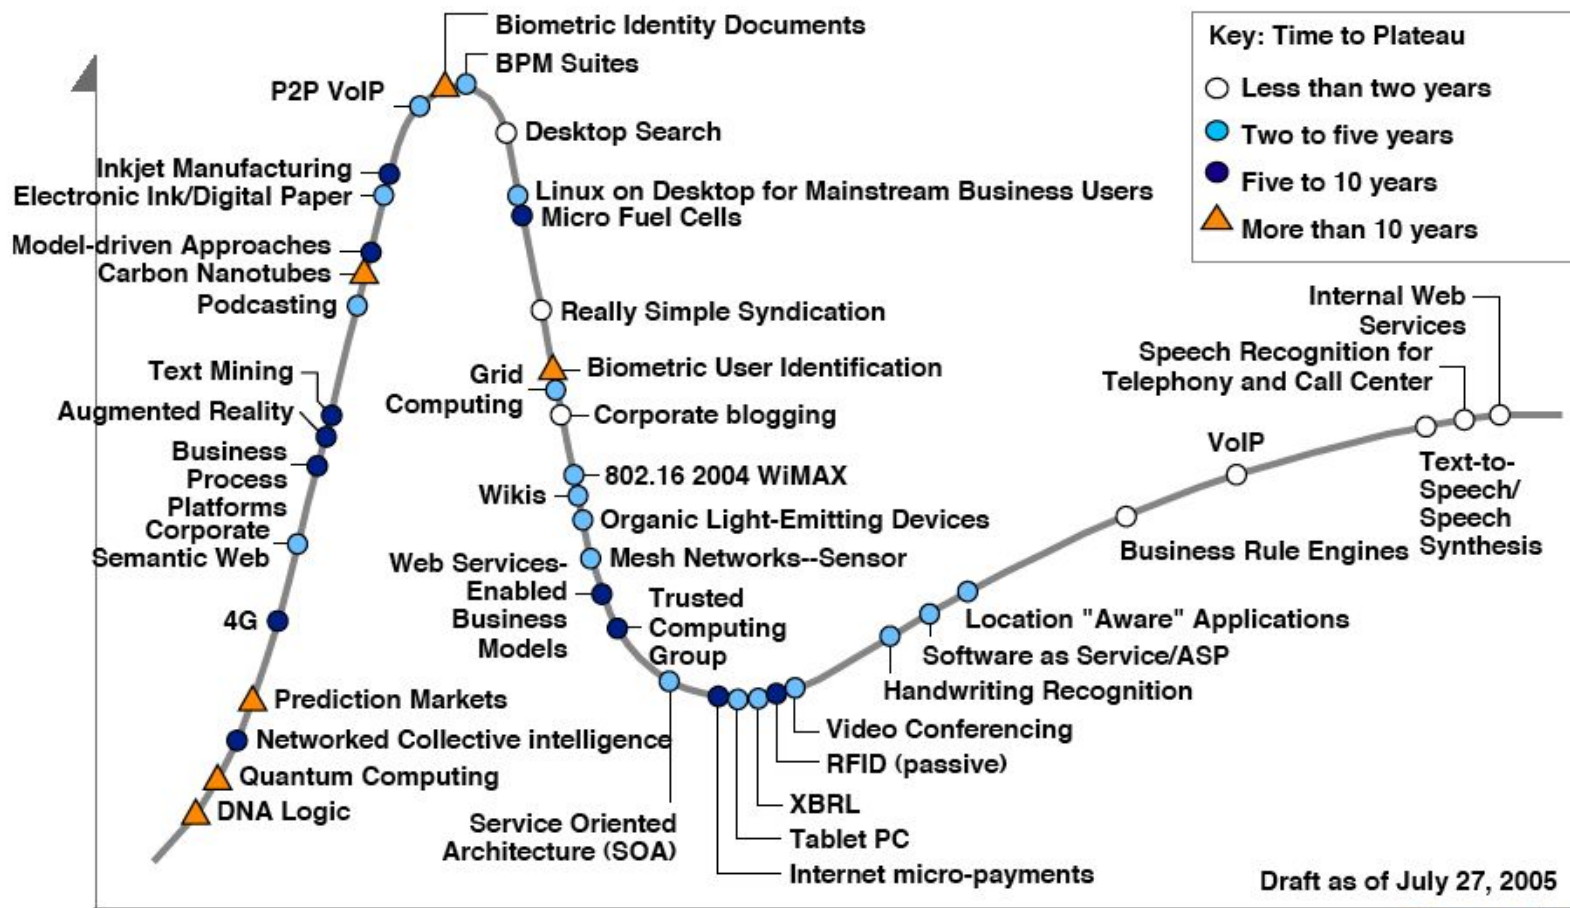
Key: Time to Plateau
Less than two years
Two to five years
Five to 10 years
More than 10 years

Biometric Identity Documents
BPM Suites
P2P VoIP
Desktop Search
Inkjet Manufacturing
Electronic Ink/Digital Paper
Linux on Desktop for Mainstream Business Users
Micro Fuel Cells
Model-driven Approaches
Carbon Nanotubes
Podcasting
Really Simple Syndication
Text Mining
Grid Computing
Biometric User Identification
Augmented Reality
Corporate blogging
Business Process Platforms
Corporate Semantic Web
802.16 2004 WiMAX
Wikis
Organic Light-Emitting Devices
Web Services-Enabled Business Models
Mesh Networks--Sensor
Trusted Computing Group
4G
Prediction Markets
Networked Collective intelligence
Quantum Computing
DNA Logic
Service Oriented Architecture (SOA)
Internet micro-payments
Tablet PC
XBRL
RFID (passive)
Video Conferencing
Handwriting Recognition
Software as Service/ASP
Location "Aware" Applications
Business Rule Engines
VoIP
Internal Web Services
Speech Recognition for Telephony and Call Center
Text-to-Speech/ Speech Synthesis

Draft as of July 27, 2005